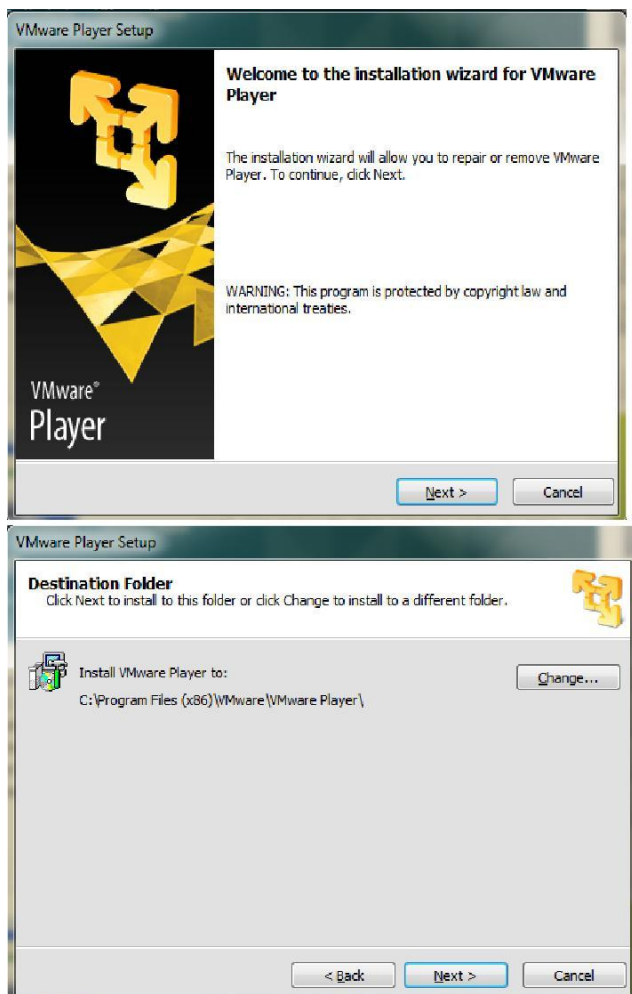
VMware Player Setup

Welcome to the installation wizard for VMware Player

The installation wizard will allow you to repair or remove VMware Player. To continue, click Next.

WARNING: This program is protected by copyright law and international treaties.

VMware®
Player

Next >
Cancel

VMware Player Setup

Destination Folder
Click Next to install to this folder or click Change to install to a different folder.

Install VMware Player to:
C:\Program Files (x86)\VMware\VMware Player\

Change...

< Back
Next >
Cancel